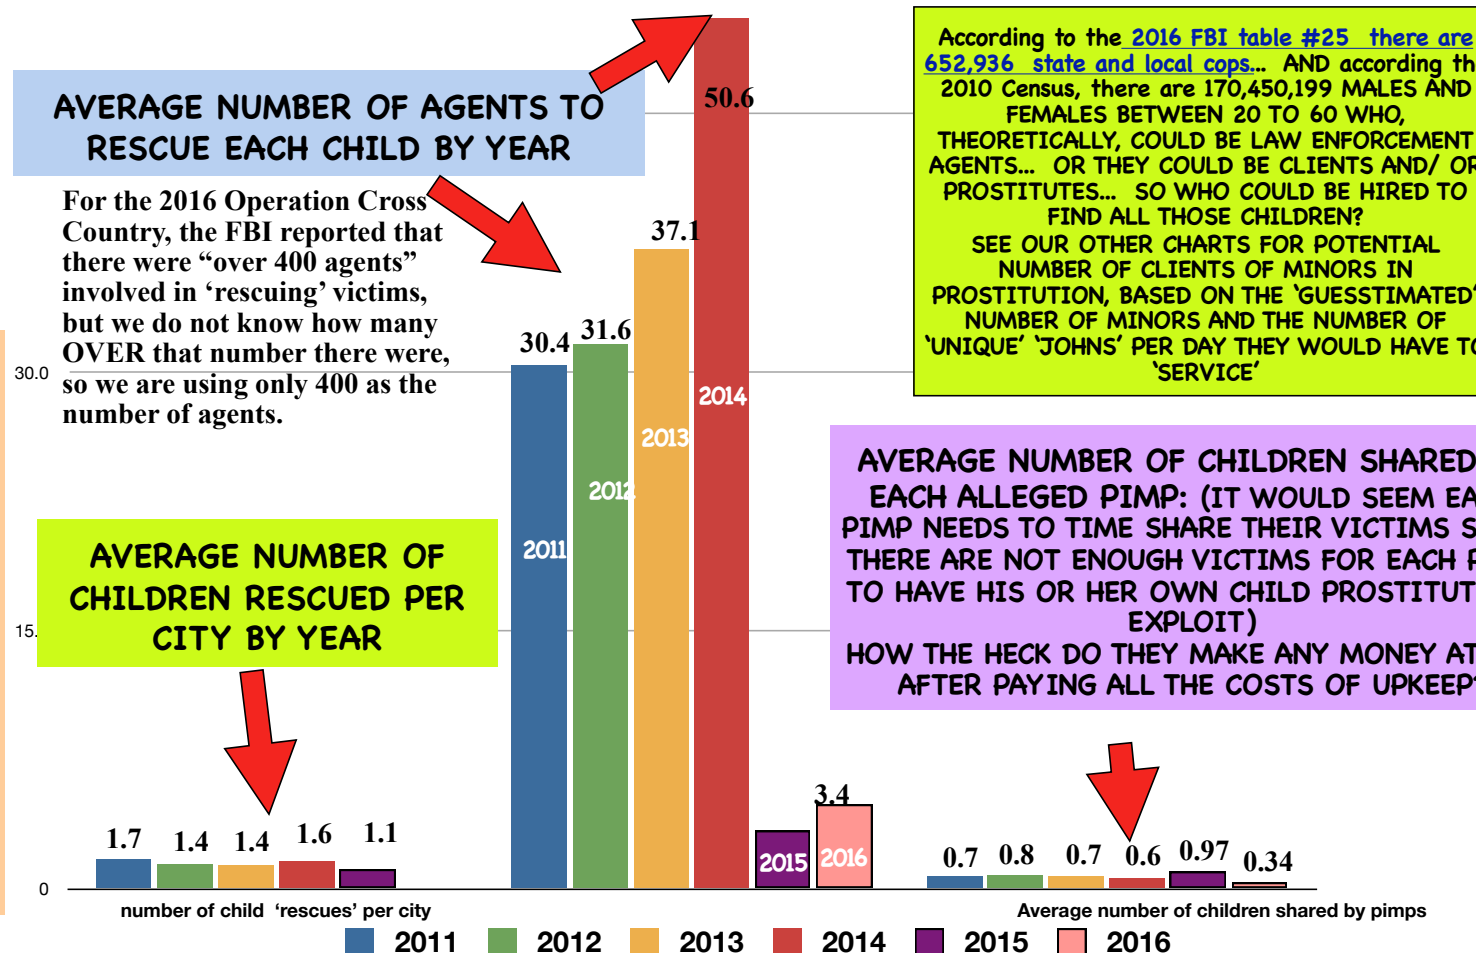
AVERAGE NUMBER OF AGENTS TO RESCUE EACH CHILD BY YEAR

For the 2016 Operation Cross Country, the FBI reported that there were "over 400 agents" involved in 'rescuing' victims, but we do not know how many OVER that number there were, so we are using only 400 as the number of agents.

According to the 2016 FBI table #25 there are 652,936 state and local cops... AND according th 2010 Census, there are 170,450,199 MALES AND FEMALES BETWEEN 20 TO 60 WHO, THEORETICALLY, COULD BE LAW ENFORCEMENT AGENTS... OR THEY COULD BE CLIENTS AND/ OR PROSTITUTES... SO WHO COULD BE HIRED TO FIND ALL THOSE CHILDREN?
SEE OUR OTHER CHARTS FOR POTENTIAL NUMBER OF CLIENTS OF MINORS IN PROSTITUTION, BASED ON THE 'GUESSTIMATED' NUMBER OF MINORS AND THE NUMBER OF 'UNIQUE' 'JOHNS' PER DAY THEY WOULD HAVE TO 'SERVICE'

AVERAGE NUMBER OF CHILDREN SHARED EACH ALLEGED PIMP: (IT WOULD SEEM EA PIMP NEEDS TO TIME SHARE THEIR VICTIMS S THERE ARE NOT ENOUGH VICTIMS FOR EACH P TO HAVE HIS OR HER OWN CHILD PROSTITUT EXPLOIT)
HOW THE HECK DO THEY MAKE ANY MONEY AT AFTER PAYING ALL THE COSTS OF UPKEEP

AVERAGE NUMBER OF CHILDREN RESCUED PER CITY BY YEAR

30.0
15.
0

50.6
37.1
30.4 31.6
2014
2013
2012
2011
3.4
2015 2016
1.7 1.4 1.4 1.6 1.1
0.7 0.8 0.7 0.6 0.97 0.34

number of child 'rescues' per city
Average number of children shared by pimps

2011 2012 2013 2014 2015 2016